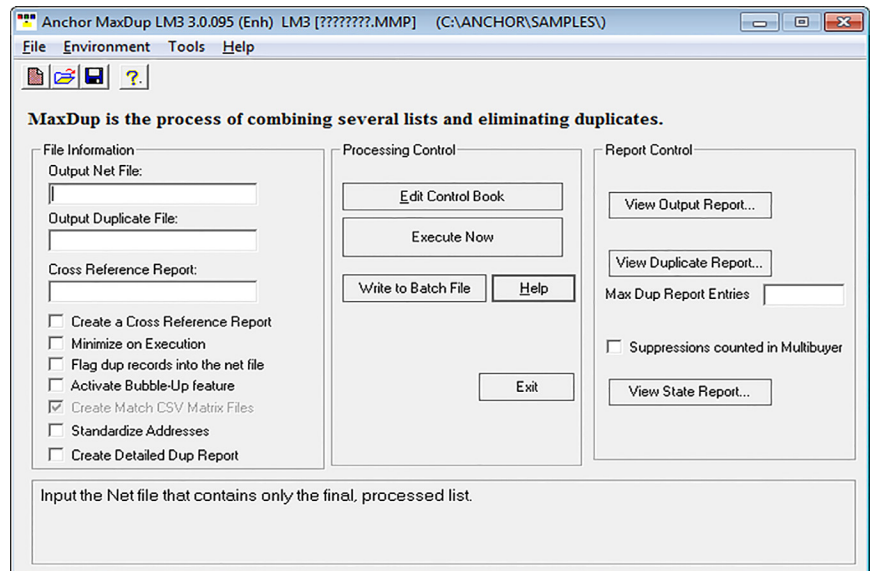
Anchor MaxDup LM3 3.0.095 (Enh) LM3 [????????.MMP] (C:\ANCHOR\SAMPLES\)

File Environment Tools Help

?.

MaxDup is the process of combining several lists and eliminating duplicates.

File Information

Output Net File:

Output Duplicate File:

Cross Reference Report:

Create a Cross Reference Report

Minimize on Execution

Flag dup records into the net file

Activate Bubble-Up feature

Create Match CSV Matrix Files

Standardize Addresses

Create Detailed Dup Report

Processing Control

Edit Control Book

Execute Now

Write to Batch File

Help

Exit

Report Control

View Output Report...

View Duplicate Report...

Max Dup Report Entries

Suppressions counted in Multibuyer

View State Report...

Input the Net file that contains only the final, processed list.